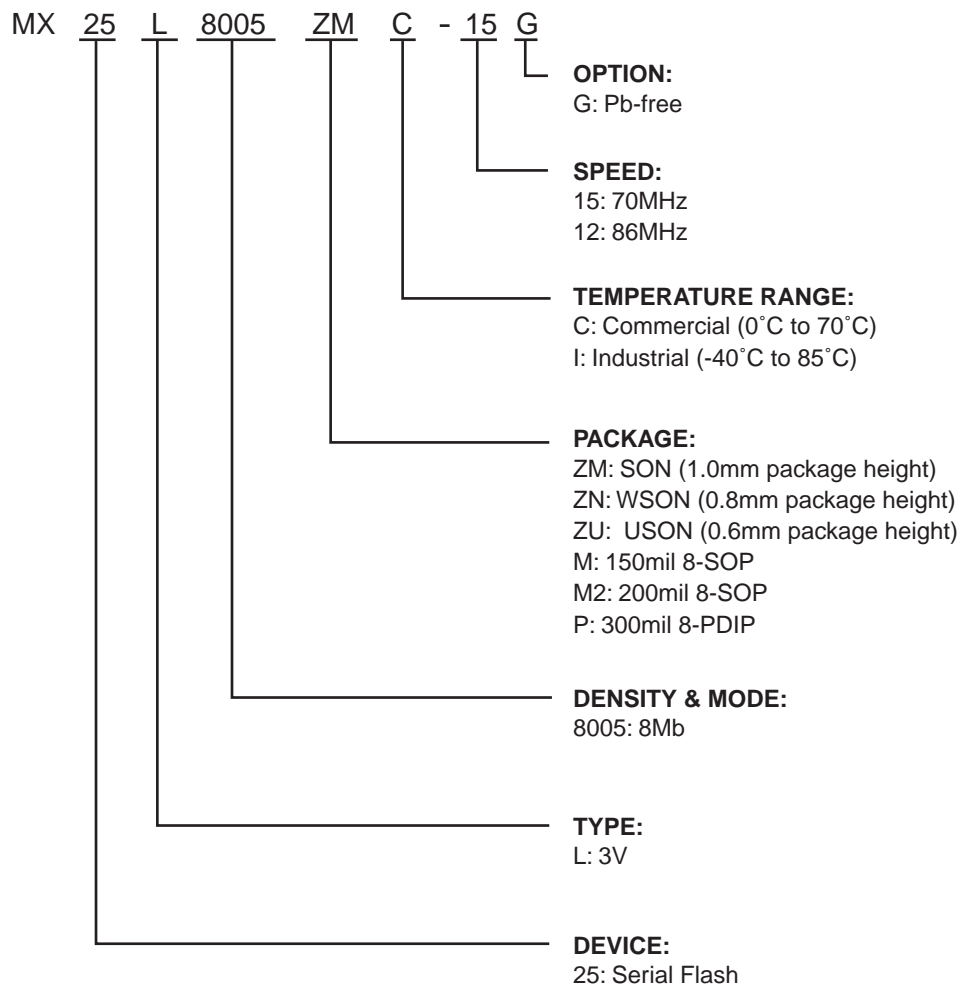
MX 25 L 8005 ZM C - 15 G

OPTION:
G: Pb-free

SPEED:
15: 70MHz
12: 86MHz

TEMPERATURE RANGE:
C: Commercial (0˚C to 70˚C)
I: Industrial (-40˚C to 85˚C)

PACKAGE:
ZM: SON (1.0mm package height)
ZN: WSON (0.8mm package height)
ZU: USON (0.6mm package height)
M: 150mil 8-SOP
M2: 200mil 8-SOP
P: 300mil 8-PDIP

DENSITY & MODE:
8005: 8Mb

TYPE:
L: 3V

DEVICE:
25: Serial Flash